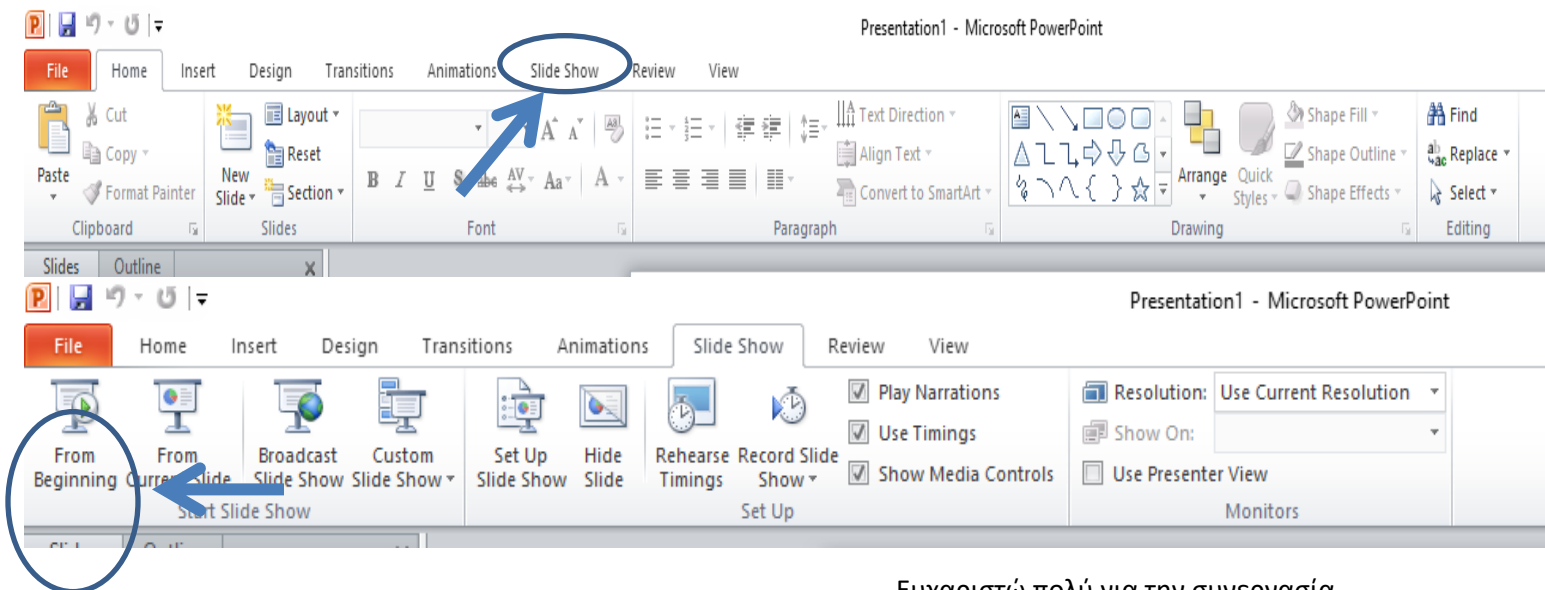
Presentation1 - Microsoft PowerPoint

File Home Insert Design Transitions Animations Slide Show Review View

Paste
Cut
Copy
Format Painter
Clipboard

New Slide
Layout
Reset
Section
Slides

Font

Text Direction
Align Text
Convert to SmartArt
Paragraph

Arrange
Quick Styles
Shape Fill
Shape Outline
Shape Effects
Drawing

Find
Replace
Select
Editing

Slides Outline

Presentation1 - Microsoft PowerPoint

File Home Insert Design Transitions Animations Slide Show Review View

From Beginning
From Current Slide
Broadcast Slide Show
Custom Slide Show
Start Slide Show

Set Up Slide Show
Hide Slide
Rehearse Timings
Record Slide Show
Play Narrations
Use Timings
Show Media Controls
Set Up

Resolution: Use Current Resolution
Show On:
Use Presenter View
Monitors

Slid Outlin

Ευχαριστώ πολύ για την συνεργασία